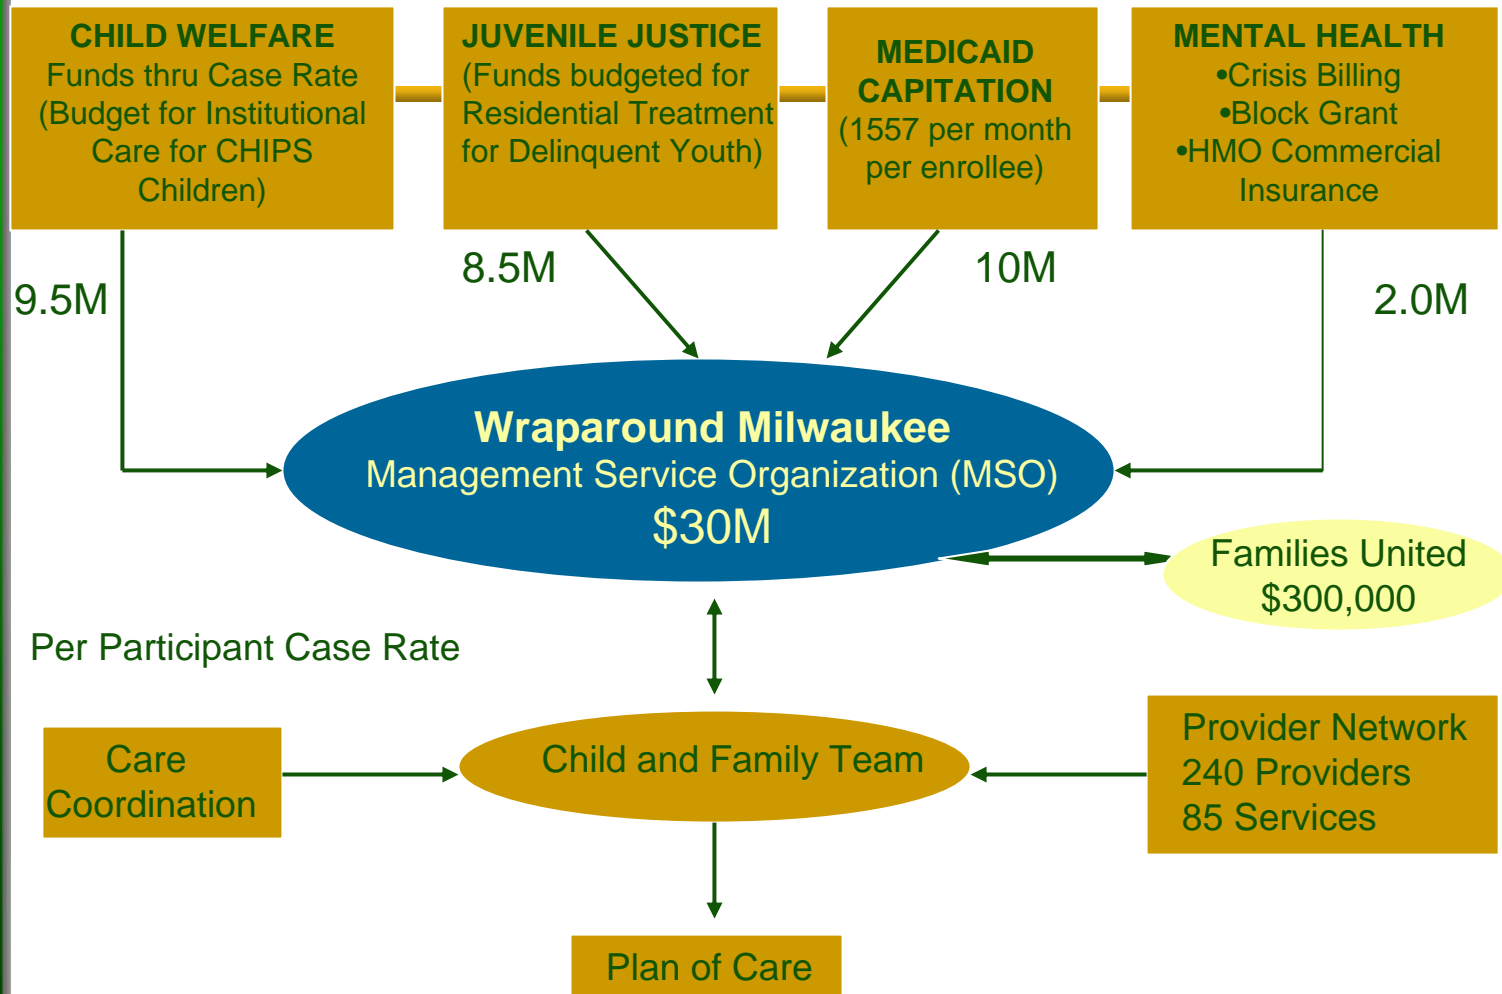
CHILD WELFARE
Funds thru Case Rate (Budget for Institutional Care for CHIPS Children)

JUVENILE JUSTICE
(Funds budgeted for Residential Treatment for Delinquent Youth)

MEDICAID CAPITATION
(1557 per month per enrollee)

MENTAL HEALTH
•Crisis Billing
•Block Grant
•HMO Commercial Insurance

9.5M

8.5M

10M

2.0M

Wraparound Milwaukee
Management Service Organization (MSO)
$30M

Families United
$300,000

Per Participant Case Rate

Care Coordination

Child and Family Team

Provider Network
240 Providers
85 Services

Plan of Care